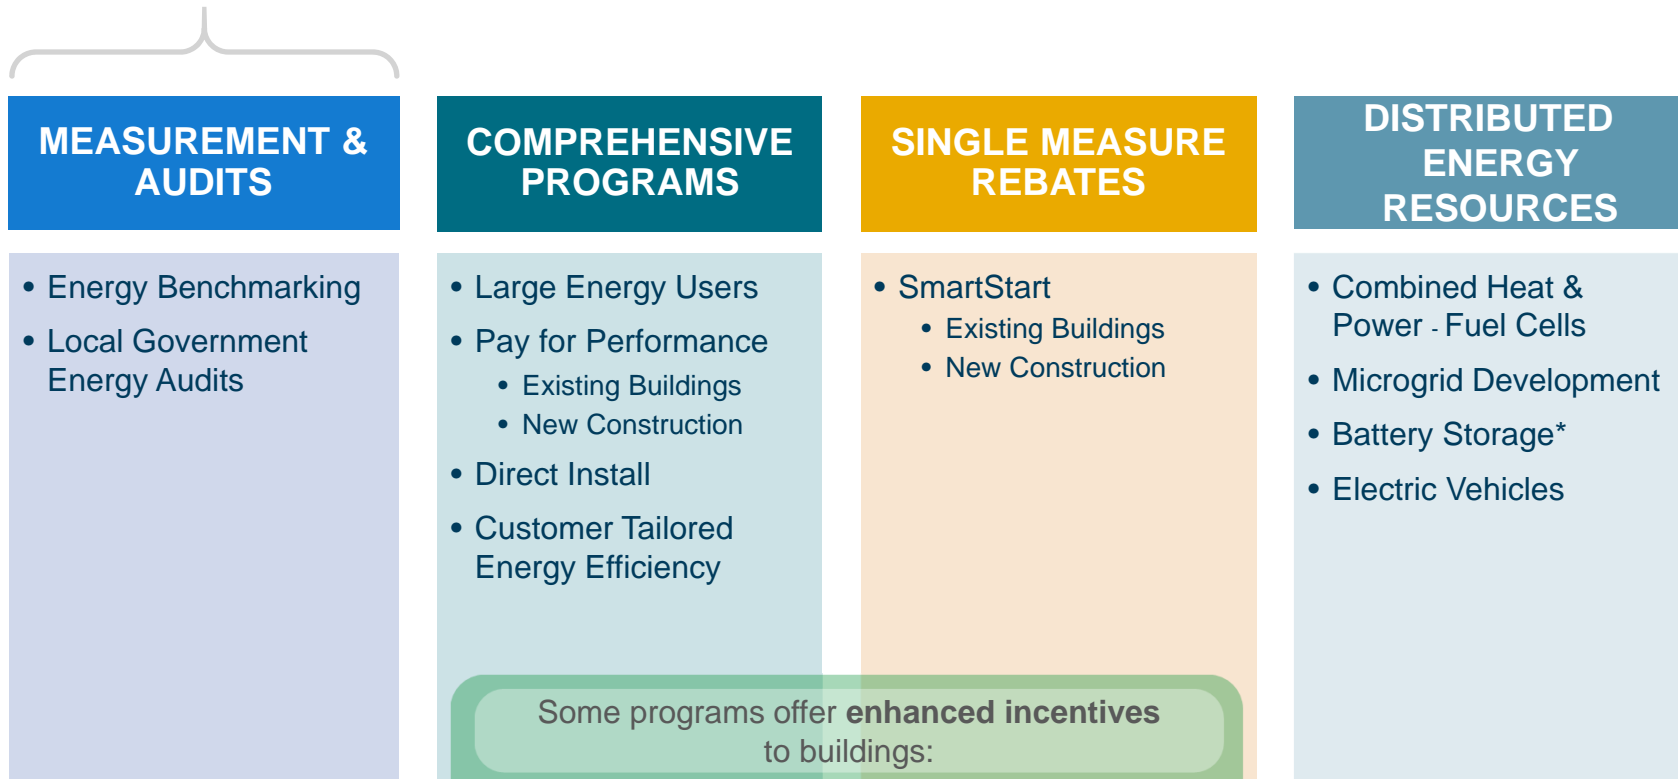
MEASUREMENT & AUDITS

- Energy Benchmarking
- Local Government Energy Audits

COMPREHENSIVE PROGRAMS

- Large Energy Users
- Pay for Performance
  - Existing Buildings
  - New Construction
- Direct Install
- Customer Tailored Energy Efficiency

SINGLE MEASURE REBATES

- SmartStart
  - Existing Buildings
  - New Construction

DISTRIBUTED ENERGY RESOURCES

- Combined Heat & Power - Fuel Cells
- Microgrid Development
- Battery Storage*
- Electric Vehicles

Some programs offer **enhanced incentives** to buildings: